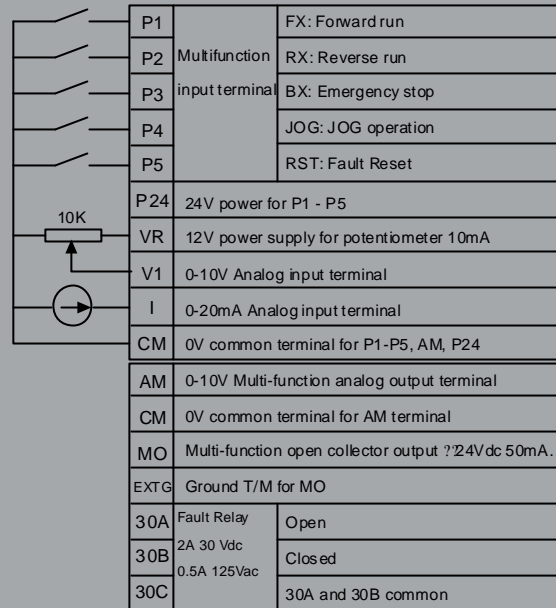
| | | |
|---|---|---|
| P1 | Multifunction input terminal | FX: Forward run |
| P2 | | RX: Reverse run |
| P3 | | BX: Emergency stop |
| P4 | | JOG: JOG operation |
| P5 | | RST: Fault Reset |
| P24 | 24V power for P1 - P5 | |
| VR | 12V power supply for potentiometer 10mA | |
| V1 | 0-10V Analog input terminal | |
| I | 0-20mA Analog input terminal | |
| CM | 0V common terminal for P1-P5, AM, P24 | |

10K

| | | |
|---|---|---|
| AM | 0-10V Multi-function analog output terminal | |
| CM | 0V common terminal for AM terminal | |
| MO | Multi-function open collector output ??24Vdc 50mA. | |
| EXTG | Ground T/M for MO | |
| 30A | Fault Relay 2A 30 Vdc 0.5A 125Vac | Open |
| 30B | | Closed |
| 30C | | 30A and 30B common |